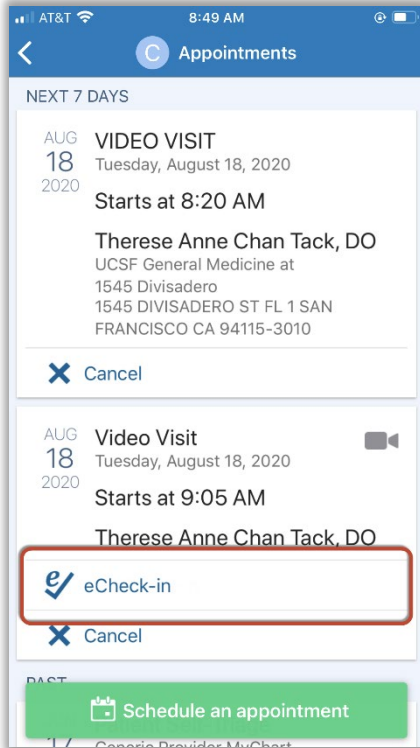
AT&T 8:49 AM

C Appointments

NEXT 7 DAYS

AUG 18 2020

VIDEO VISIT
Tuesday, August 18, 2020

Starts at 8:20 AM

Therese Anne Chan Tack, DO
UCSF General Medicine at 1545 Divisadero
1545 DIVISADERO ST FL 1 SAN FRANCISCO CA 94115-3010

Cancel

AUG 18 2020

Video Visit
Tuesday, August 18, 2020

Starts at 9:05 AM

Therese Anne Chan Tack, DO

eCheck-in

Cancel

PAST

Schedule an appointment

17 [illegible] Provider MyChart